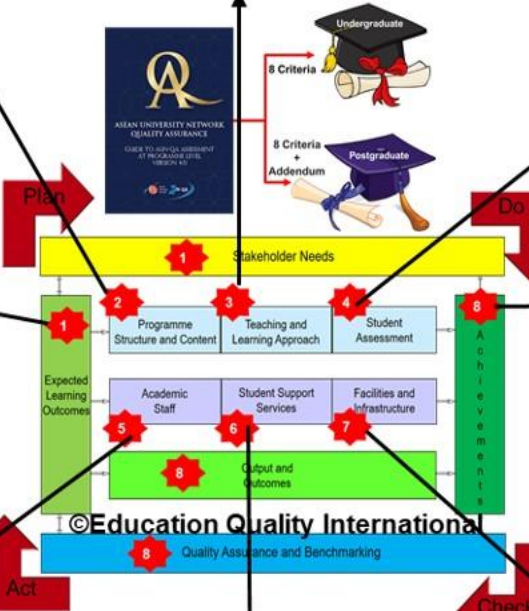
ASEAN UNIVERSITY NETWORK QUALITY ASSURANCE

GUIDE TO AUN-QA ASSESSMENT AT PROGRAMME LEVEL VERSION 4.0

8 Criteria

Undergraduate

8 Criteria + Addendum

Postgraduate

Plan

Do

1 Stakeholder Needs

1 Expected Learning Outcomes

2 Programme Structure and Content

3 Teaching and Learning Approach

4 Student Assessment

8 Achievements

Academic Staff 5

Student Support Services 6

Facilities and Infrastructure 7

8 Output and Outcomes

©Education Quality International

Act

8 Quality Assurance and Benchmarking

Check